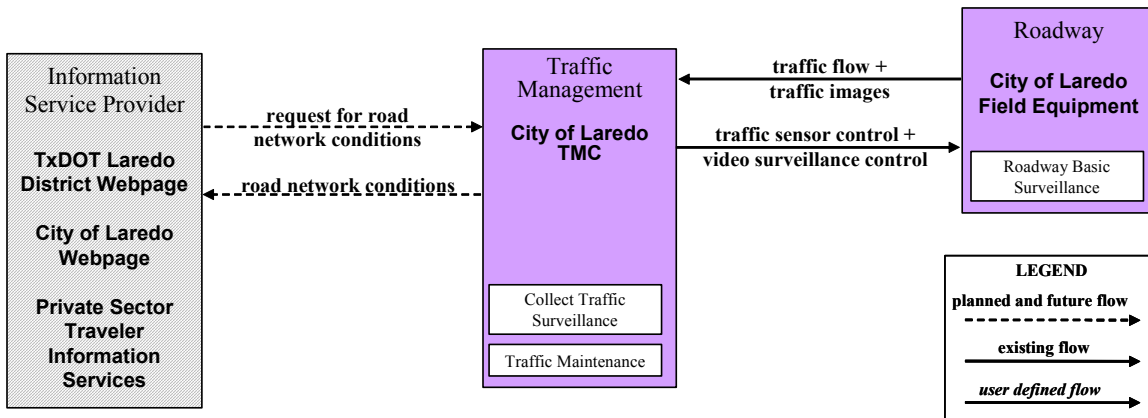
Information Service Provider

TxDOT Laredo District Webpage

City of Laredo Webpage

Private Sector Traveler Information Services

request for road network conditions

road network conditions

Traffic Management

City of Laredo TMC

Collect Traffic Surveillance

Traffic Maintenance

traffic flow + traffic images

traffic sensor control + video surveillance control

Roadway

City of Laredo Field Equipment

Roadway Basic Surveillance

LEGEND

planned and future flow

existing flow

user defined flow